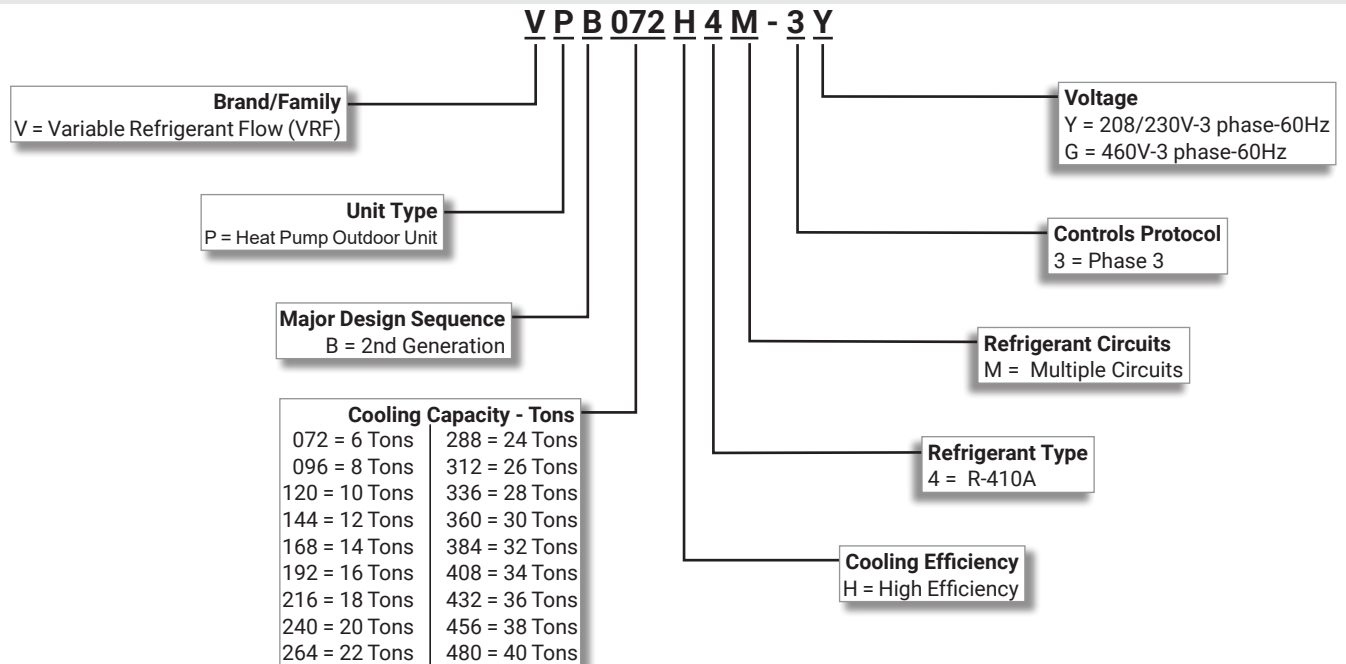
V P B 072 H 4 M - 3 Y

Brand/Family
V = Variable Refrigerant Flow (VRF)

Unit Type
P = Heat Pump Outdoor Unit

Major Design Sequence
B = 2nd Generation

Cooling Capacity - Tons

| | |
|---|---|
| 072 = 6 Tons | 288 = 24 Tons |
| 096 = 8 Tons | 312 = 26 Tons |
| 120 = 10 Tons | 336 = 28 Tons |
| 144 = 12 Tons | 360 = 30 Tons |
| 168 = 14 Tons | 384 = 32 Tons |
| 192 = 16 Tons | 408 = 34 Tons |
| 216 = 18 Tons | 432 = 36 Tons |
| 240 = 20 Tons | 456 = 38 Tons |
| 264 = 22 Tons | 480 = 40 Tons |

Voltage
Y = 208/230V-3 phase-60Hz
G = 460V-3 phase-60Hz

Controls Protocol
3 = Phase 3

Refrigerant Circuits
M = Multiple Circuits

Refrigerant Type
4 = R-410A

Cooling Efficiency
H = High Efficiency